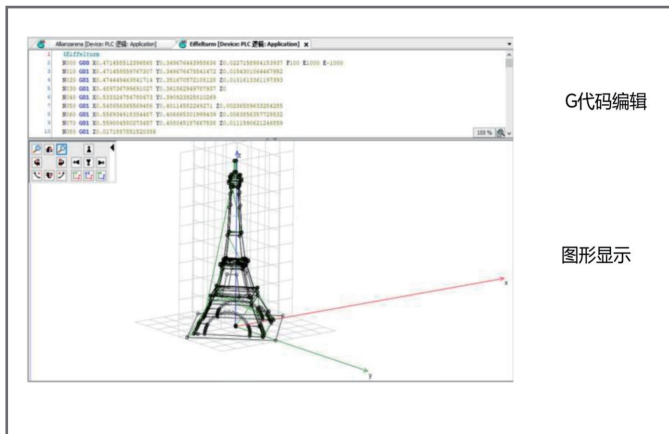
Allianzarena [Device: PLC 逻辑: Application]
Eiffelturm [Device: PLC 逻辑: Application]

1 (Eiffelturm)
2 N000 G00 X0.471455512298565 Y0.349676442955638 Z0.0227150904153937 F100 E1000 E-1000
3 N010 G01 X0.471455597473 Y0.34967647058 Z0.019431164467992
4 N020 G01 X0.474449443541714 Y0.351670572105135 Z0.0161413361197993
5 N030 G01 X0.459736799831027 Y0.361562949707937 Z0
6 N040 G01 X0.533524754760473 Y0.380623925910289
7 N050 G01 X0.545454345549450 Y0.401145522452 Z0.0023455945322429
8 N060 G01 X0.554934413354467 Y0.406664531989418 Z0.0082554957729832
9 N070 G01 X0.559004550275657 Y0.408565197467958 Z0.0112390621266999
10 N080 G01 X0.517193755152035

100 %

z
x
y

G代码编辑

图形显示